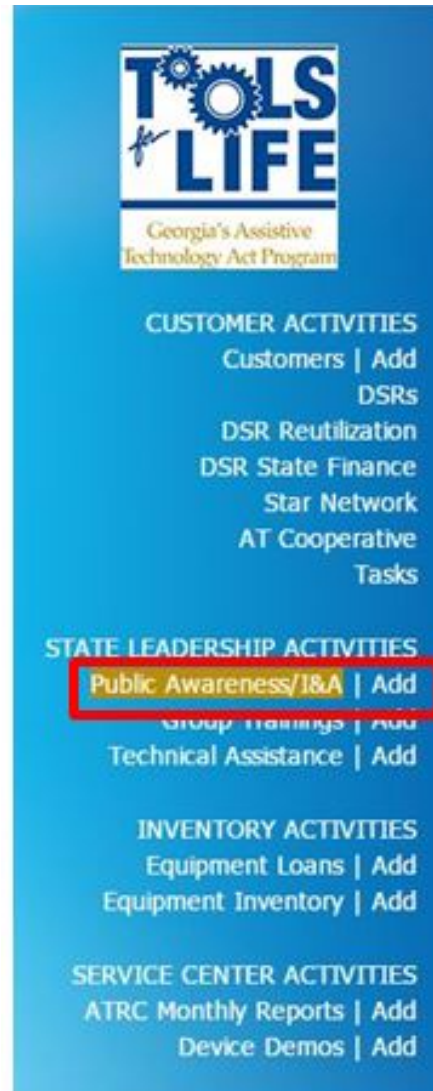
TOOLS for LIFE
Georgia's Assistive Technology Act Program

CUSTOMER ACTIVITIES
Customers | Add
DSRs
DSR Reutilization
DSR State Finance
Star Network
AT Cooperative
Tasks

STATE LEADERSHIP ACTIVITIES
Public Awareness/I&A | Add
Group Trainings | Add
Technical Assistance | Add

INVENTORY ACTIVITIES
Equipment Loans | Add
Equipment Inventory | Add

SERVICE CENTER ACTIVITIES
ATRC Monthly Reports | Add
Device Demos | Add